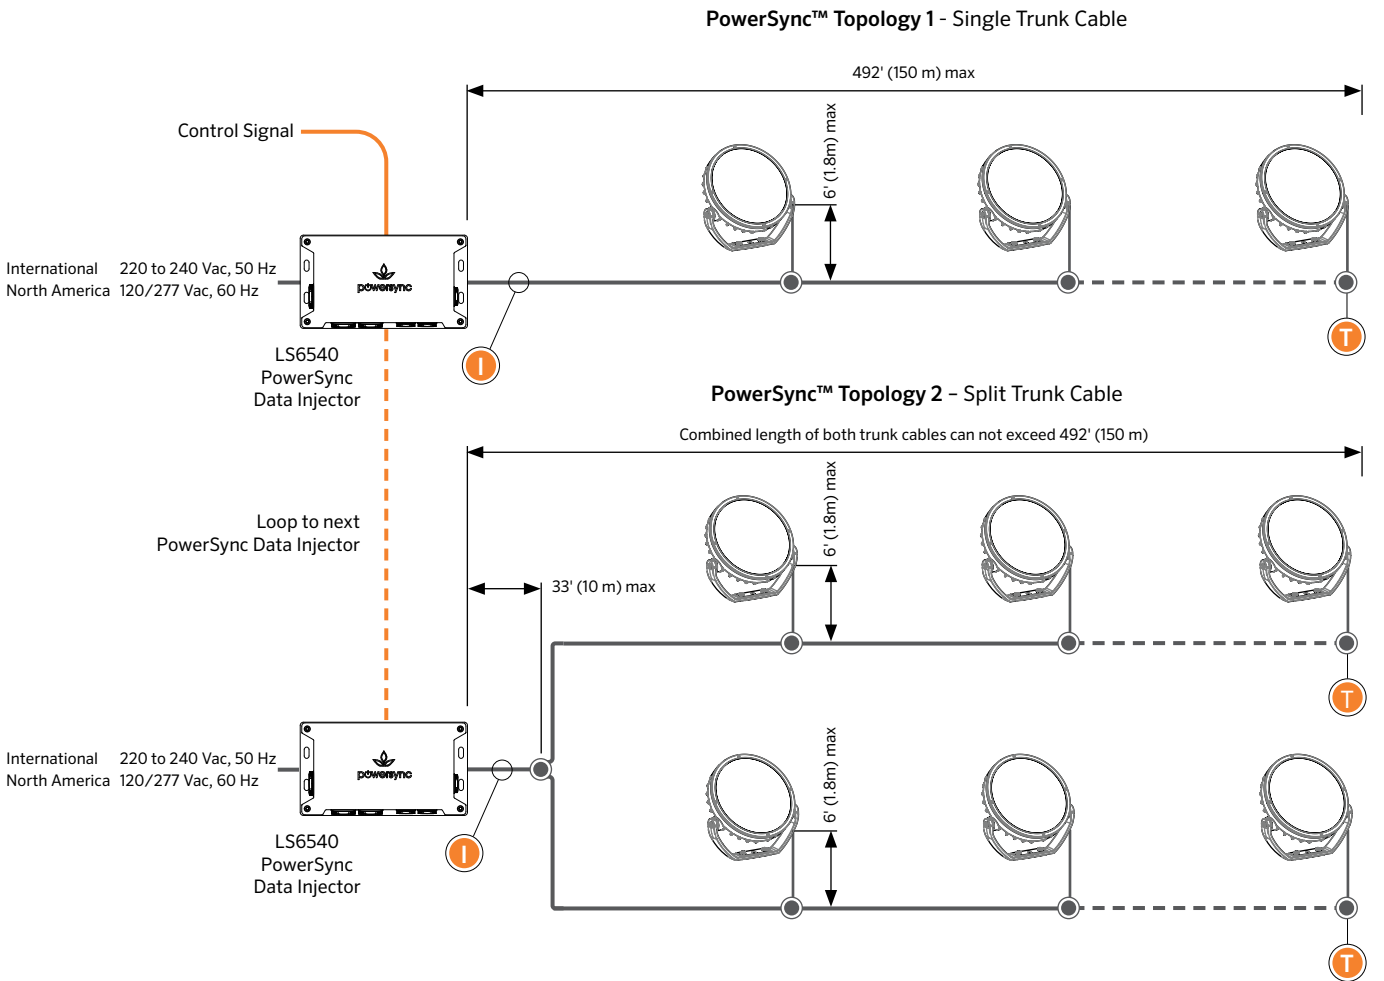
PowerSync™ Topology 1 - Single Trunk Cable

492' (150 m) max

Control Signal

6' (1.8m) max

International 220 to 240 Vac, 50 Hz
North America 120/277 Vac, 60 Hz

powersync

T

I

LS6540
PowerSync
Data Injector

PowerSync™ Topology 2 – Split Trunk Cable

Combined length of both trunk cables can not exceed 492' (150 m)

6' (1.8m) max

Loop to next
PowerSync Data Injector

33' (10 m) max

T

International 220 to 240 Vac, 50 Hz
North America 120/277 Vac, 60 Hz

powersync

6' (1.8m) max

I

LS6540
PowerSync
Data Injector

T